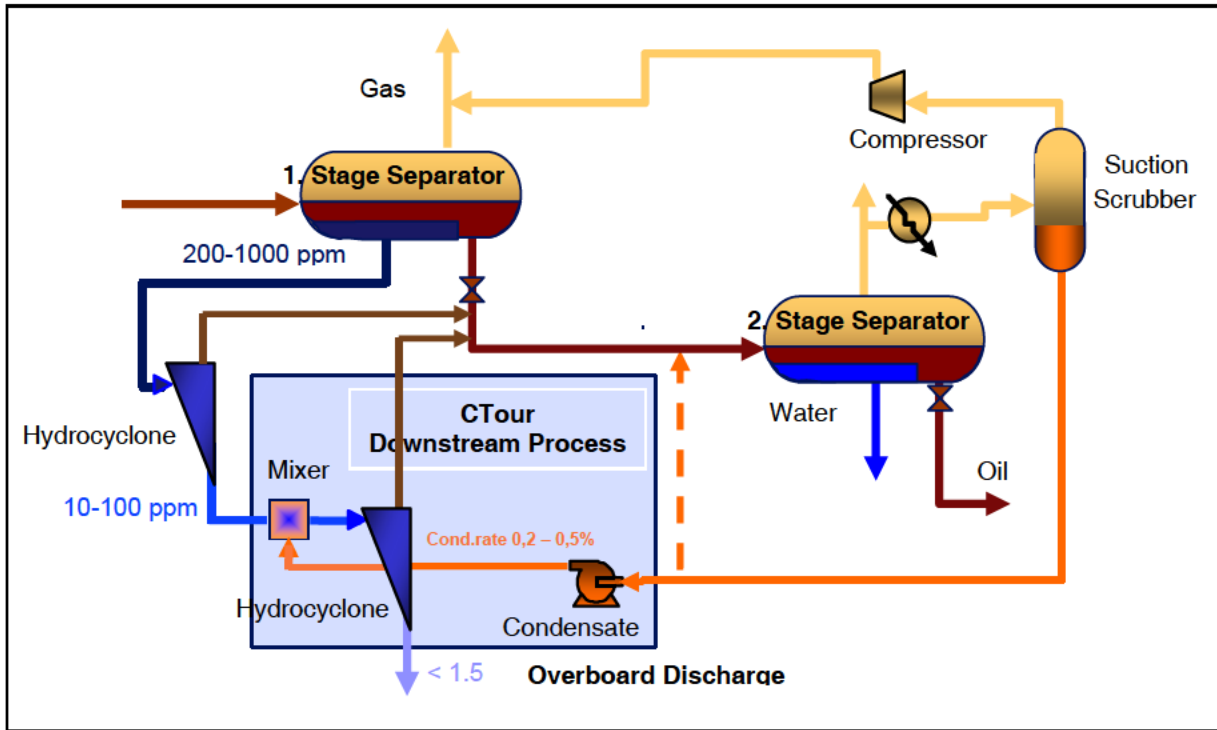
Gas

Compressor

Suction Scrubber

1. Stage Separator

200-1000 ppm

2. Stage Separator

Hydrocyclone

CTour Downstream Process

Water

Oil

Mixer

10-100 ppm

Cond.rate 0,2 – 0,5%

Hydrocyclone

Condensate

< 1.5

Overboard Discharge